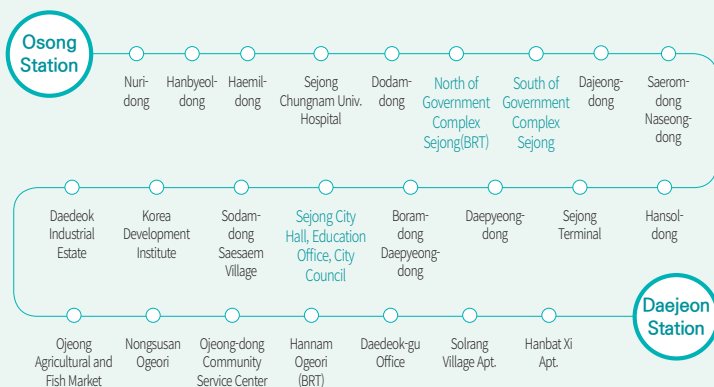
Osong Station

Nuri-dong

Hanbyeol-dong

Haemil-dong

Sejong Chungnam Univ. Hospital

Dodam-dong

North of Government Complex Sejong(BRT)

South of Government Complex Sejong

Dajeong-dong

Saerom-dong Naseong-dong

Daedeok Industrial Estate

Korea Development Institute

Sodam-dong Saesaem Village

Sejong City Hall, Education Office, City Council

Boram-dong Daepyeong-dong

Daepyeong-dong

Sejong Terminal

Hansol-dong

Daejeon Station

Ojeong Agricultural and Fish Market

Nongsusan Ogeori

Ojeong-dong Community Service Center

Hannam Ogeori (BRT)

Daedeok-gu Office

Solrang Village Apt.

Hanbat Xi Apt.